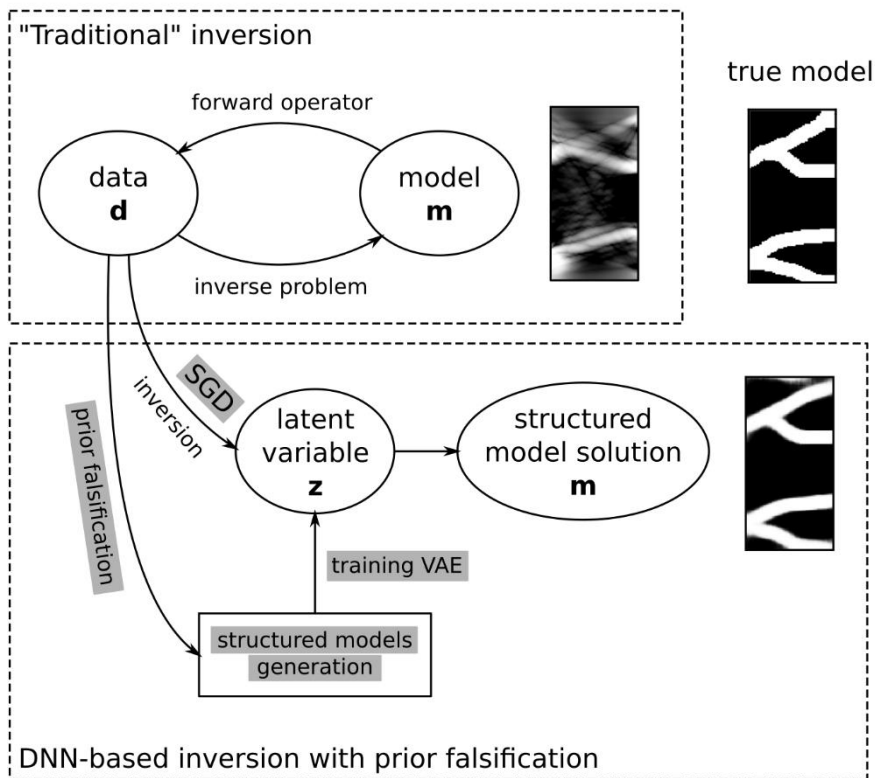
"Traditional" inversion

true model

forward operator

data
**d**

model
**m**

inverse problem

SGD

inversion

prior falsification

latent variable
**z**

structured model solution
**m**

training VAE

structured models generation

DNN-based inversion with prior falsification